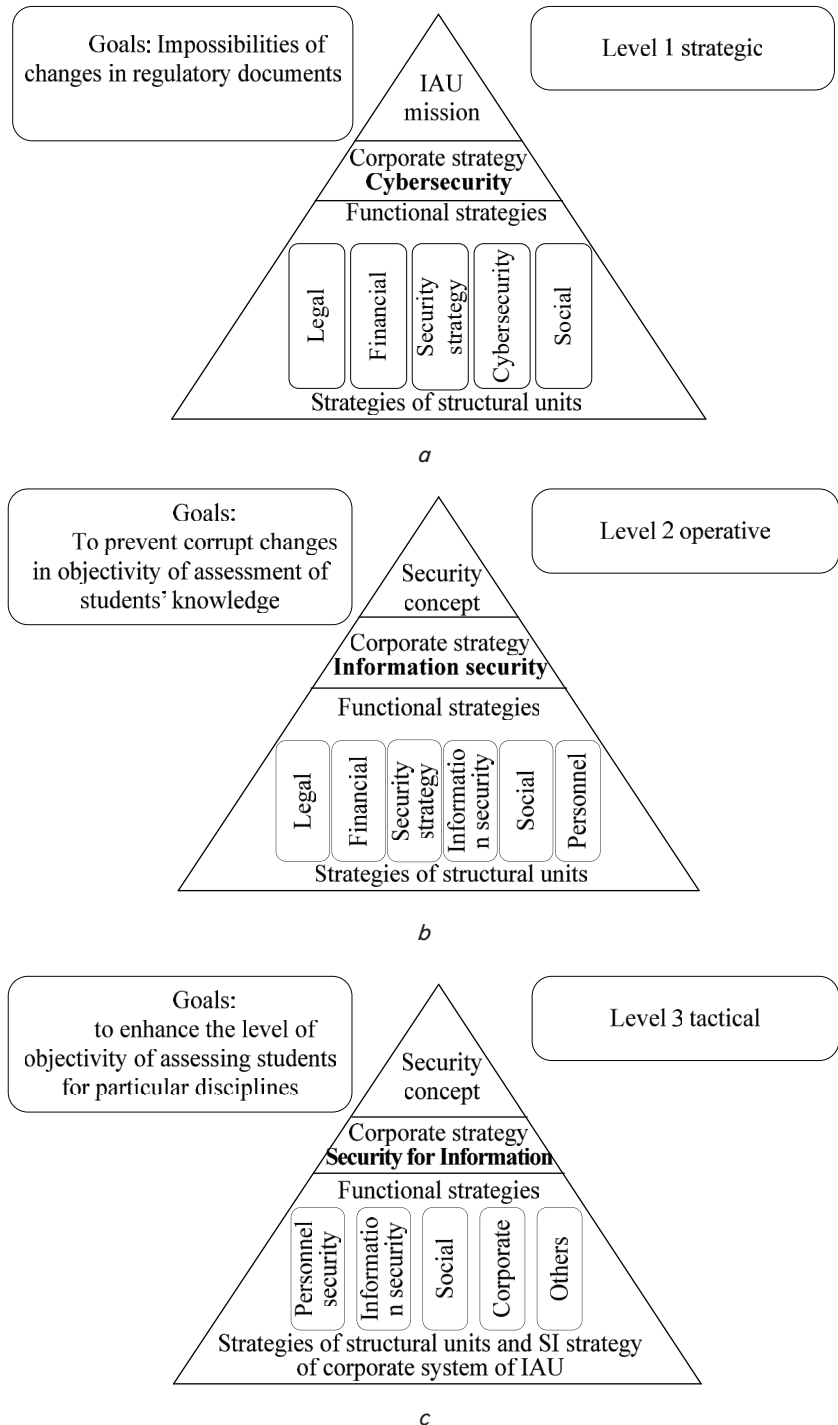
Goals: Impossibilities of changes in regulatory documents

IAU mission

Level 1 strategic

Corporate strategy
**Cybersecurity**

Functional strategies

Legal

Financial

Security strategy

Cybersecurity

Social

Strategies of structural units

*a*

Goals:
To prevent corrupt changes in objectivity of assessment of students' knowledge

Security concept

Level 2 operative

Corporate strategy
**Information security**

Functional strategies

Legal

Financial

Security strategy

Informatio n security

Social

Personnel

Strategies of structural units

*b*

Goals:
to enhance the level of objectivity of assessing students for particular disciplines

Security concept

Level 3 tactical

Corporate strategy
**Security for Information**

Functional strategies

Personnel security

Informatio n security

Social

Corporate

Others

Strategies of structural units and SI strategy of corporate system of IAU

*c*